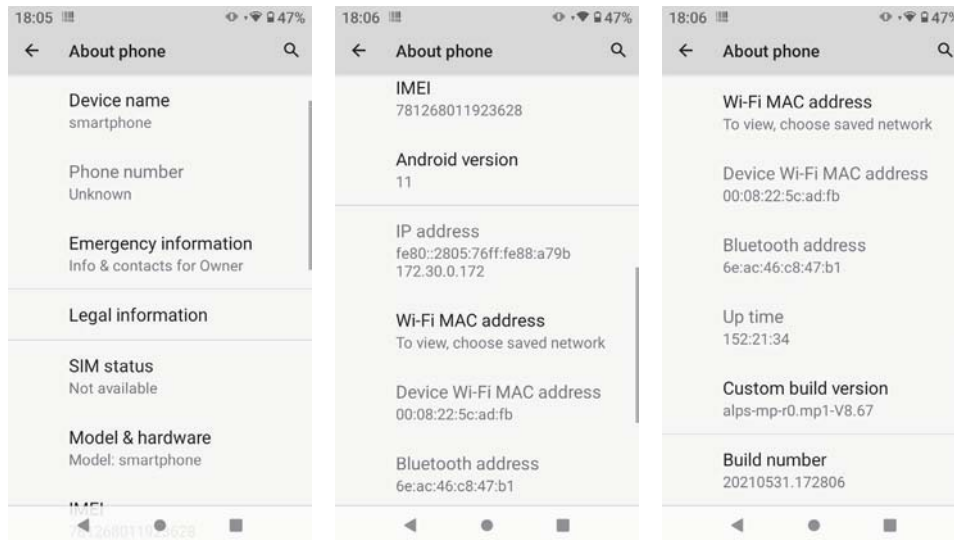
18:05 47%

← About phone

Device name
smartphone

Phone number
Unknown

Emergency information
Info & contacts for Owner

Legal information

SIM status
Not available

Model & hardware
Model: smartphone

IMEI
7812680119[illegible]

18:06 47%

← About phone

IMEI
781268011923628

Android version
11

IP address
fe80::2805:76ff:fe88:a79b
172.30.0.172

Wi-Fi MAC address
To view, choose saved network

Device Wi-Fi MAC address
00:08:22:5c:ad:fb

Bluetooth address
6e:ac:46:c8:47:b1

18:06 47

← About phone

Wi-Fi MAC address
To view, choose saved network

Device Wi-Fi MAC address
00:08:22:5c:ad:fb

Bluetooth address
6e:ac:46:c8:47:b1

Up time
152:21:34

Custom build version
alps-mp-r0.mp1-V8.67

Build number
20210531.172806